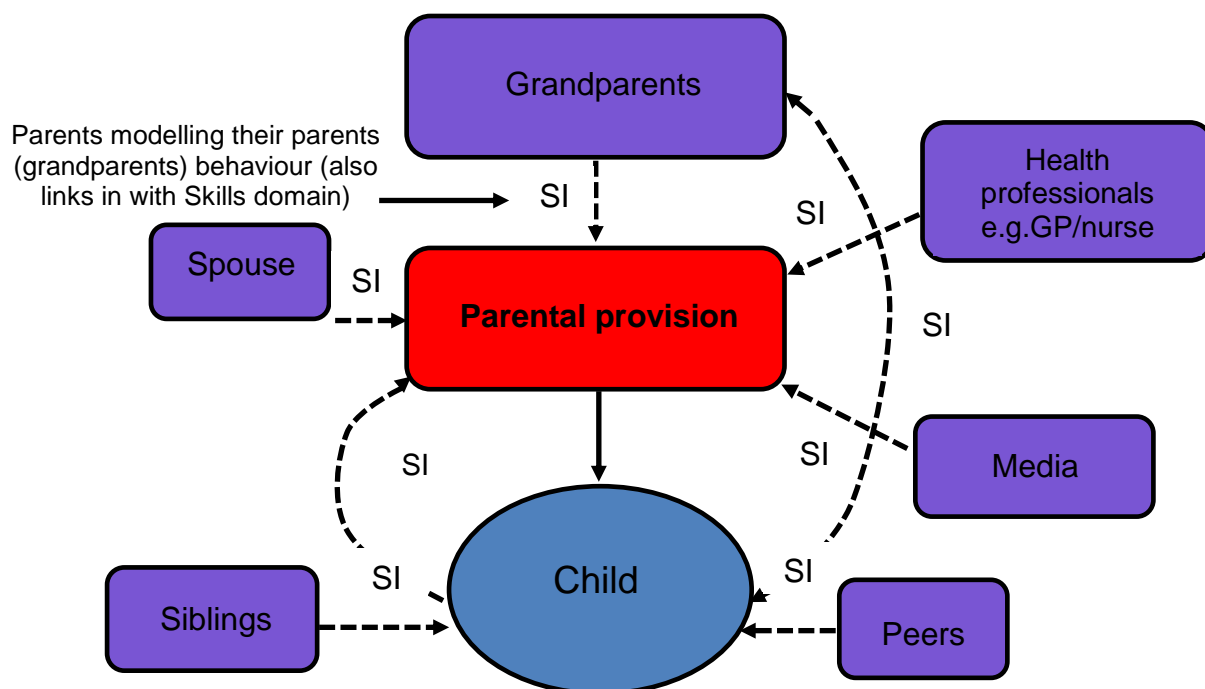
Grandparents

Parents modelling their parents (grandparents) behaviour (also links in with Skills domain)

SI

Health professionals e.g.GP/nurse

SI

Spouse

SI

Parental provision

SI

SI

SI

Media

SI

Child

SI

Siblings

Peers